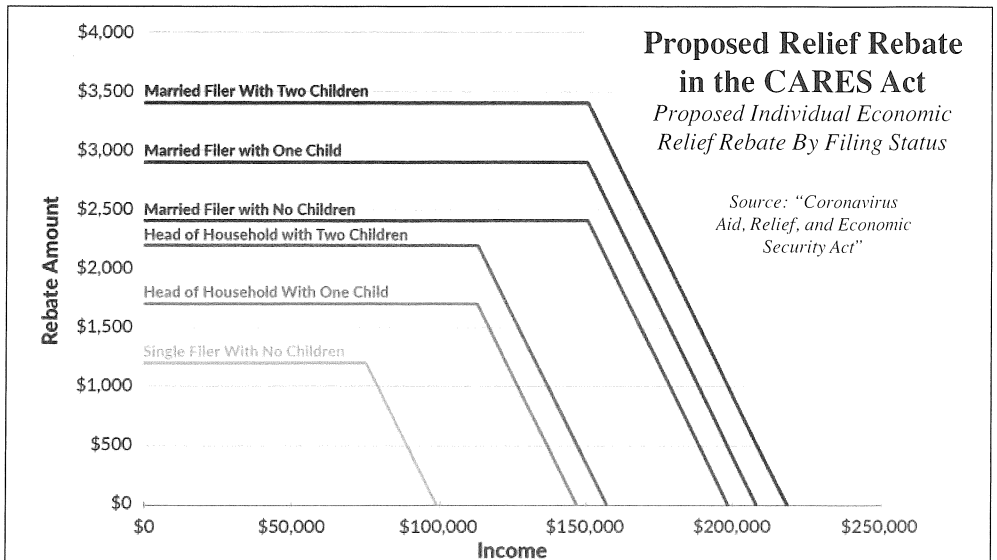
Proposed Relief Rebate in the CARES Act

Proposed Individual Economic Relief Rebate By Filing Status

Source: "Coronavirus Aid, Relief, and Economic Security Act"

Rebate Amount

$4,000
$3,500
$3,000
$2,500
$2,000
$1,500
$1,000
$500
$0

Married Filer With Two Children
Married Filer with One Child
Married Filer with No Children
Head of Household with Two Children
Head of Household With One Child
Single Filer With No Children

$0
$50,000
$100,000
$150,000
$200,000
$250,000

Income